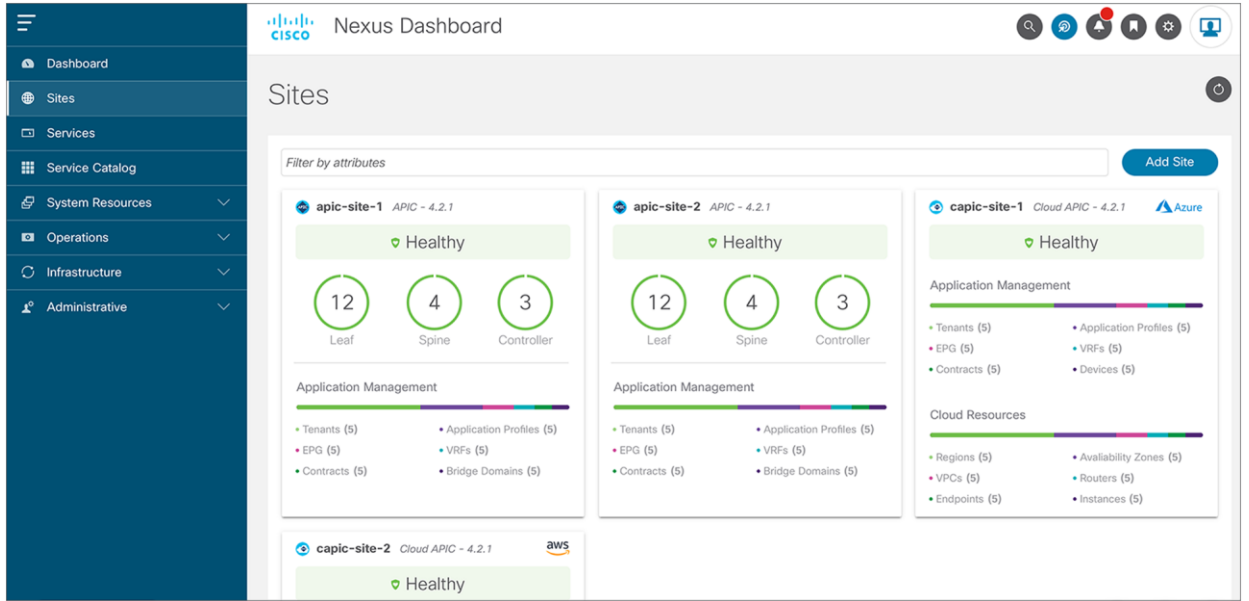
Dashboard
Sites
Services
Service Catalog
System Resources
Operations
Infrastructure
Administrative

cisco Nexus Dashboard

Sites

Filter by attributes

Add Site

apic-site-1 APIC - 4.2.1
Healthy
12 Leaf
4 Spine
3 Controller
Application Management
• Tenants (5)
• Application Profiles (5)
• EPG (5)
• VRFs (5)
• Contracts (5)
• Bridge Domains (5)

apic-site-2 APIC - 4.2.1
Healthy
12 Leaf
4 Spine
3 Controller
Application Management
• Tenants (5)
• Application Profiles (5)
• EPG (5)
• VRFs (5)
• Contracts (5)
• Bridge Domains (5)

capic-site-1 Cloud APIC - 4.2.1 Azure
Healthy
Application Management
• Tenants (5)
• Application Profiles (5)
• EPG (5)
• VRFs (5)
• Contracts (5)
• Devices (5)
Cloud Resources
• Regions (5)
• Availability Zones (5)
• VPCs (5)
• Routers (5)
• Endpoints (5)
• Instances (5)

capic-site-2 Cloud APIC - 4.2.1 aws
Healthy